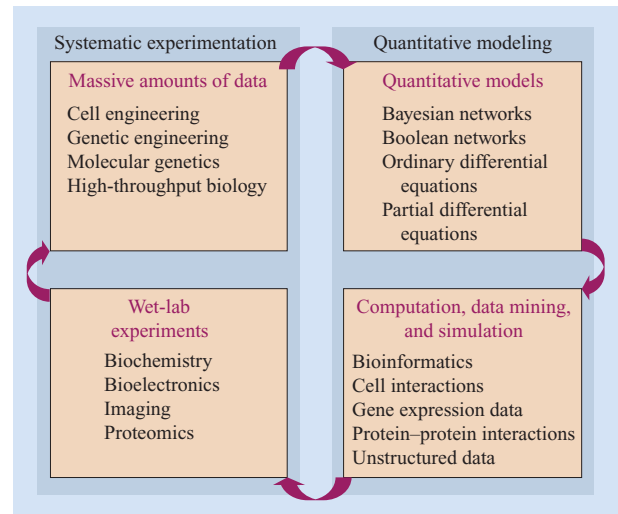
Systematic experimentation

Massive amounts of data

Cell engineering
Genetic engineering
Molecular genetics
High-throughput biology

Wet-lab experiments

Biochemistry
Bioelectronics
Imaging
Proteomics

Quantitative modeling

Quantitative models

Bayesian networks
Boolean networks
Ordinary differential equations
Partial differential equations

Computation, data mining, and simulation

Bioinformatics
Cell interactions
Gene expression data
Protein–protein interactions
Unstructured data